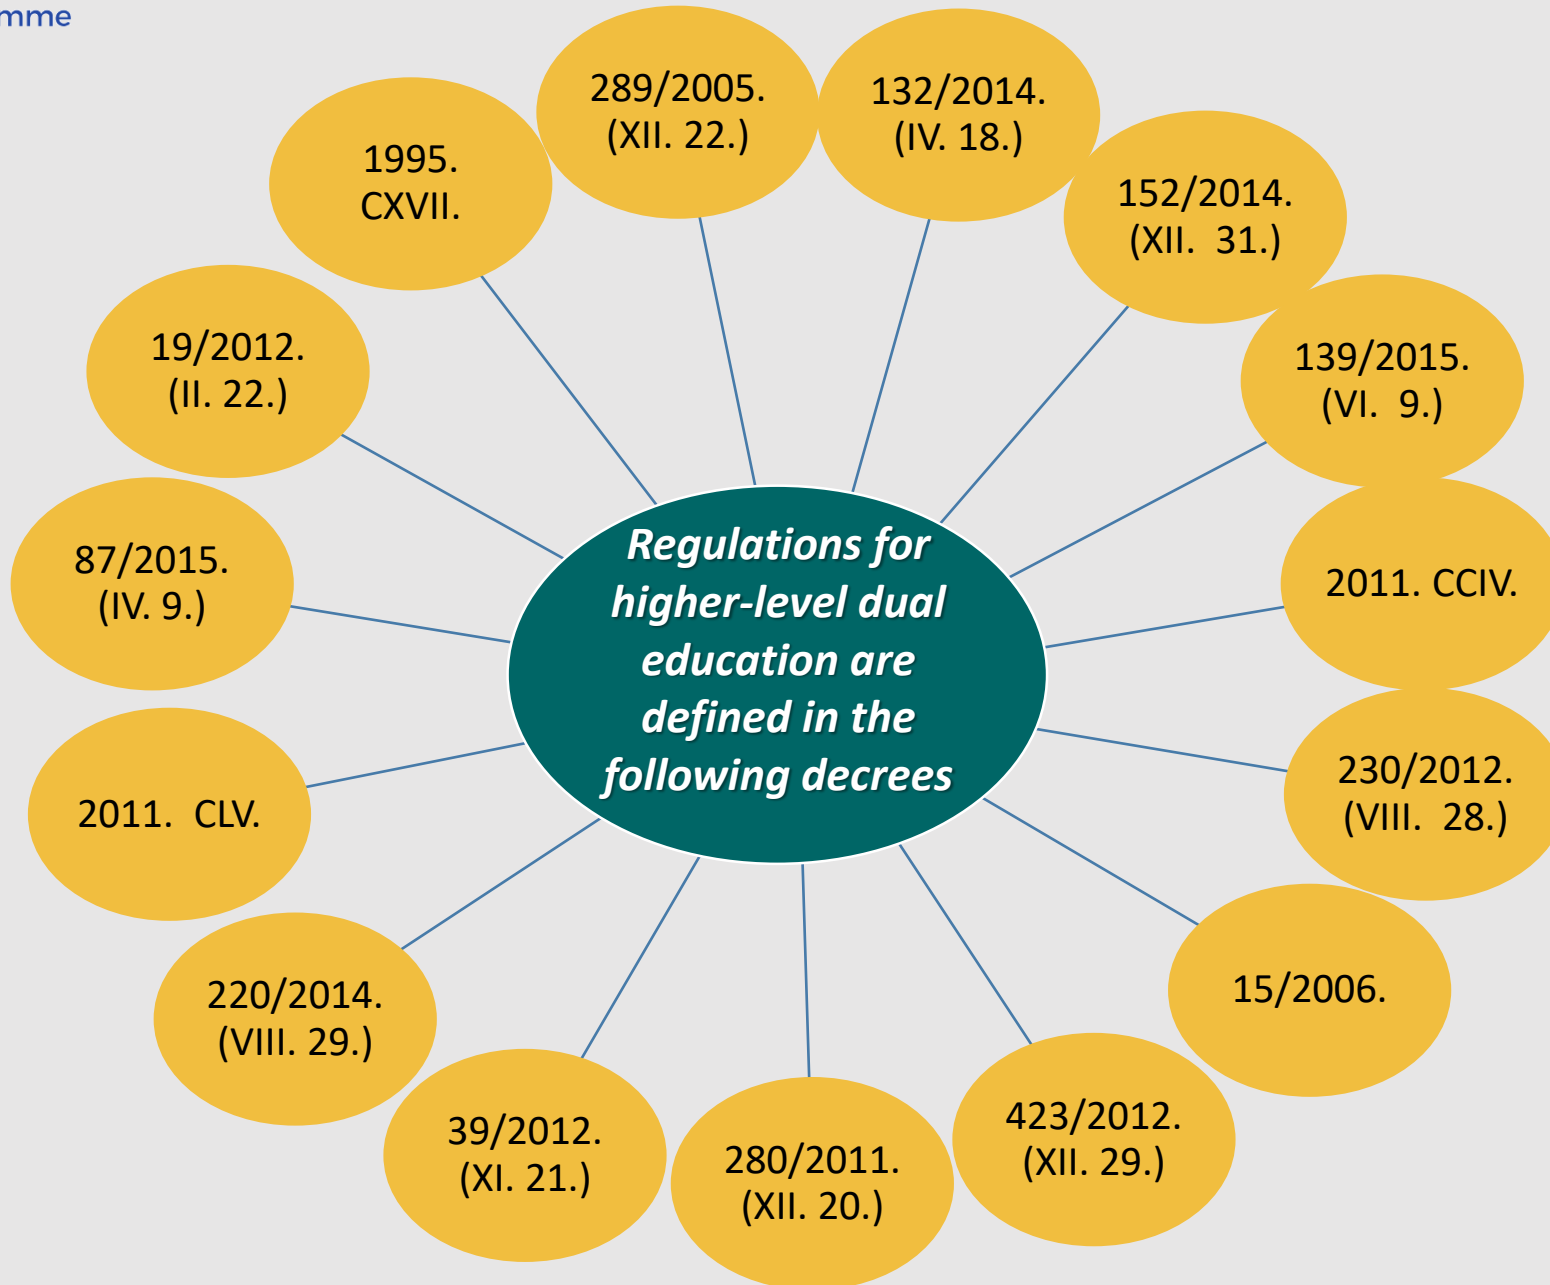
mme

Regulations for higher-level dual education are defined in the following decrees

1995. CXVII.

289/2005. (XII. 22.)

132/2014. (IV. 18.)

152/2014. (XII. 31.)

139/2015. (VI. 9.)

2011. CCIV.

230/2012. (VIII. 28.)

15/2006.

423/2012. (XII. 29.)

280/2011. (XII. 20.)

39/2012. (XI. 21.)

220/2014. (VIII. 29.)

2011. CLV.

87/2015. (IV. 9.)

19/2012. (II. 22.)